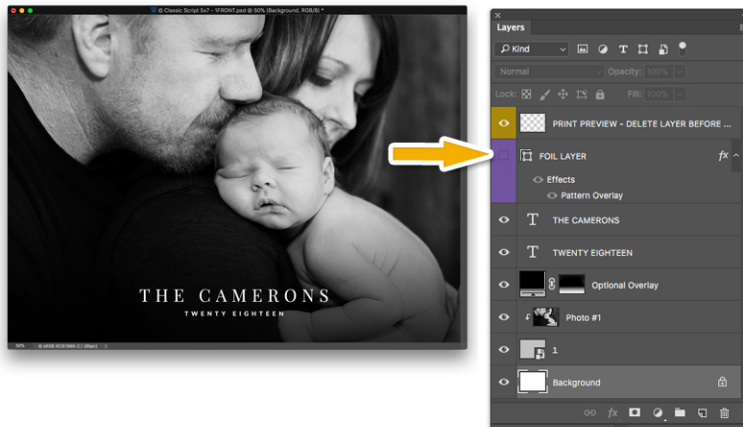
Classic Script 5x7 - 1FRONT.psd @ 50% (Background, RGB/8) *

THE CAMERONS
TWENTY EIGHTEEN

50%

Layers
Kind
Normal
Opacity: 100%
Lock:
Fill: 100%
PRINT PREVIEW - DELETE LAYER BEFORE ...
FOIL LAYER
fx
Effects
Pattern Overlay
THE CAMERONS
TWENTY EIGHTEEN
Optional Overlay
Photo #1
1
Background
fx